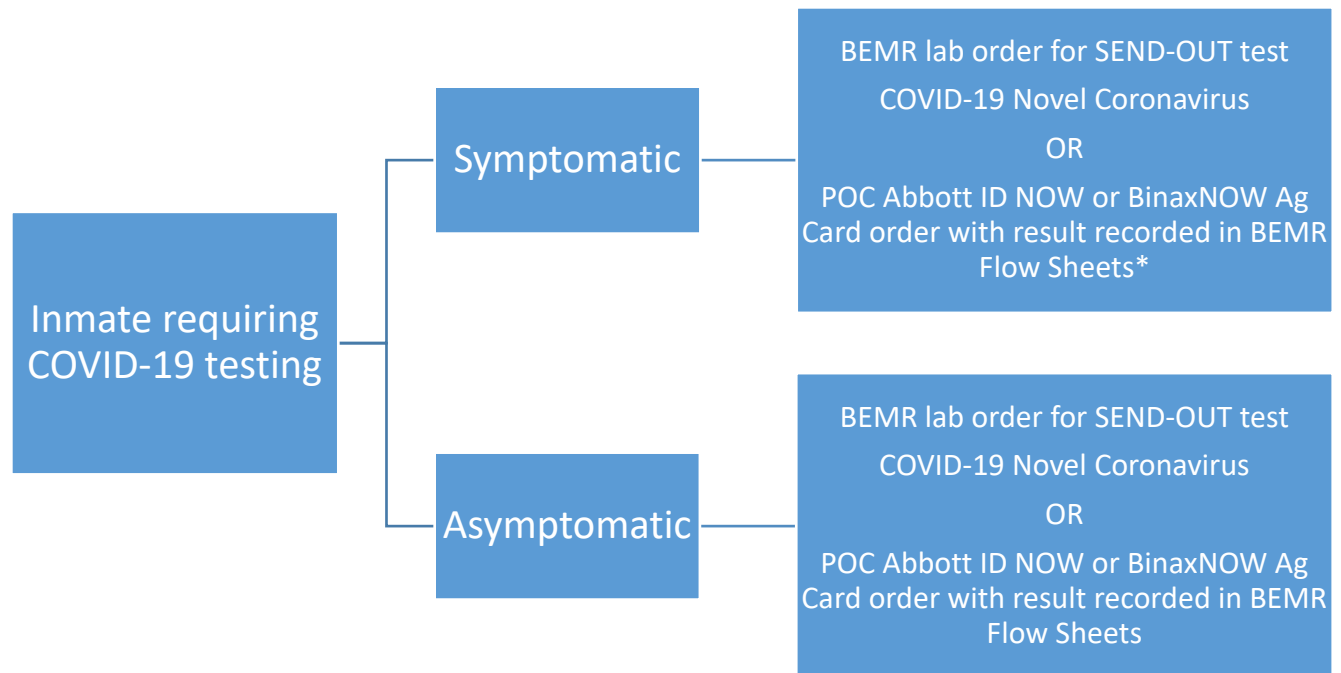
Inmate requiring COVID-19 testing

Symptomatic

BEMR lab order for SEND-OUT test

COVID-19 Novel Coronavirus

OR

POC Abbott ID NOW or BinaxNOW Ag Card order with result recorded in BEMR Flow Sheets*

Asymptomatic

BEMR lab order for SEND-OUT test

COVID-19 Novel Coronavirus

OR

POC Abbott ID NOW or BinaxNOW Ag Card order with result recorded in BEMR Flow Sheets